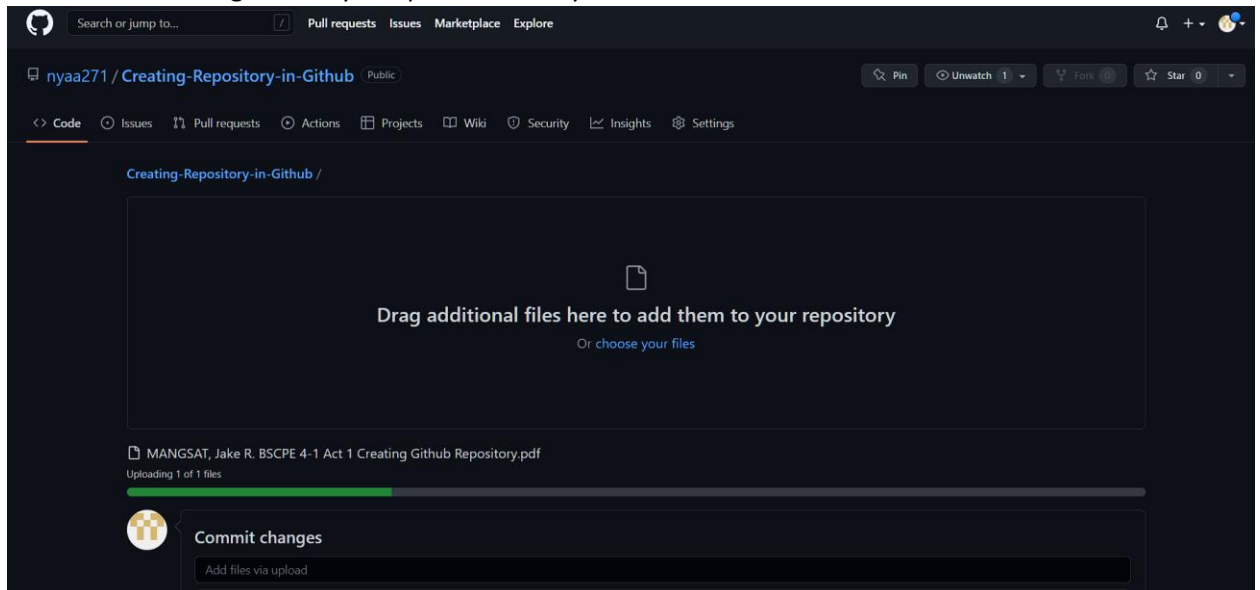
Search or jump to... / Pull requests Issues Marketplace Explore

nyaa271 / Creating-Repository-in-Github Public

Pin Unwatch 1 Fork 0 Star 0

Code Issues Pull requests Actions Projects Wiki Security Insights Settings

Creating-Repository-in-Github /

Drag additional files here to add them to your repository

Or choose your files

MANGSAT, Jake R. BSCPE 4-1 Act 1 Creating Github Repository.pdf

Uploading 1 of 1 files

Commit changes

Add files via upload